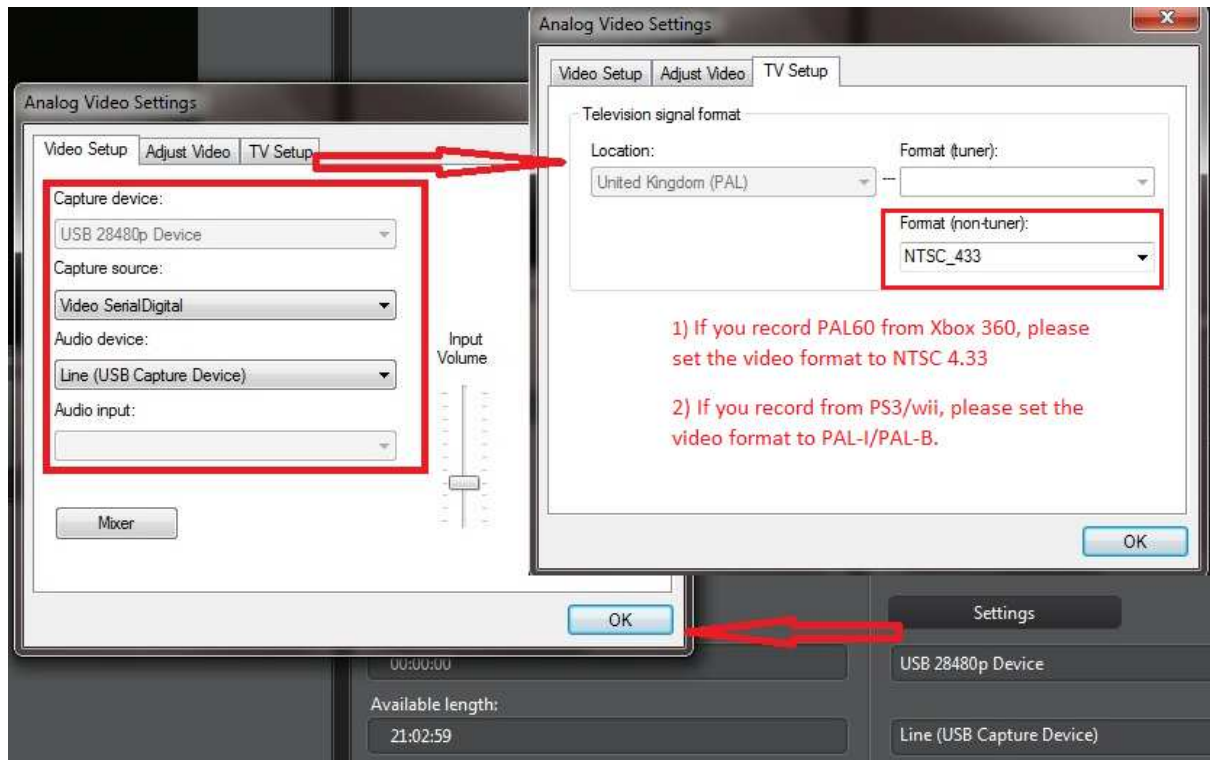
Analog Video Settings

Video Setup | Adjust Video | TV Setup

Capture device:
USB 28480p Device
Capture source:
Video SerialDigital
Audio device:
Line (USB Capture Device)
Audio input:

Input Volume

Mixer

OK

Analog Video Settings

x

Video Setup | Adjust Video | TV Setup

Television signal format

Location:
United Kingdom (PAL)

Format (tuner):

Format (non-tuner):
NTSC_433

1) If you record PAL60 from Xbox 360, please set the video format to NTSC 4.33

2) If you record from PS3/wii, please set the video format to PAL-I/PAL-B.

OK

Settings

00:00:00

USB 28480p Device

Available length:

21:02:59

Line (USB Capture Device)